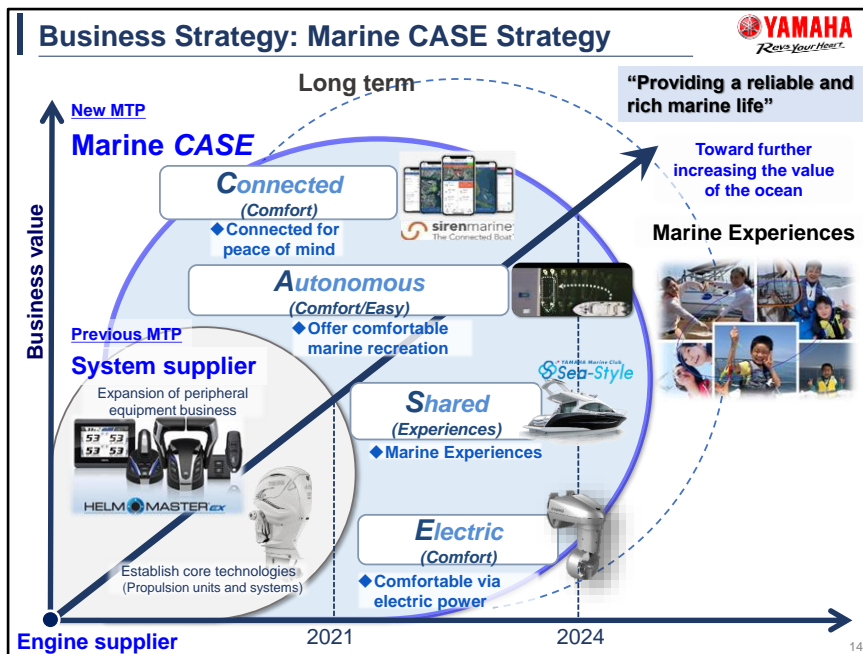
Business Strategy: Marine CASE Strategy

YAMAHA
Revs Your Heart

Long term

"Providing a reliable and rich marine life"

New MTP

Marine CASE

Connected
(Comfort)
◆Connected for peace of mind

sirenmarine The Connected Boat

Toward further increasing the value of the ocean

Marine Experiences

Autonomous
(Comfort/Easy)
◆Offer comfortable marine recreation

Business value

Previous MTP

System supplier

Expansion of peripheral equipment business

53 53
53 53

YAMAHA Marine Club Sea-Style

Shared
(Experiences)
◆Marine Experiences

HELM MASTER EX

Establish core technologies (Propulsion units and systems)

Electric
(Comfort)
◆Comfortable via electric power

Engine supplier

2021

2024

14